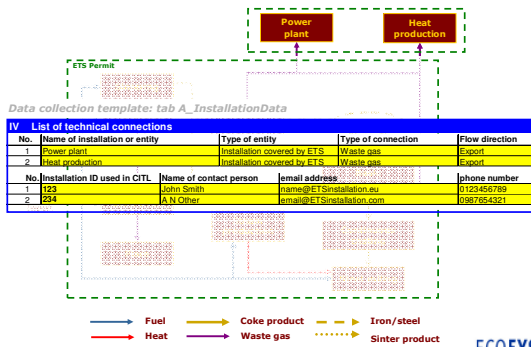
Power plant

Heat production

ETS Permit

Data collection template: tab A_InstallationData

IV List of technical connections

| No. | Name of installation or entity | Type of entity | Type of connection | Flow direction |
|---|---|---|---|---|
| 1 | Power plant | Installation covered by ETS | Waste gas | Export |
| 2 | Heat production | Installation covered by ETS | Waste gas | Export |

| No. | Installation ID used in CITL | Name of contact person | email address | phone number |
|---|---|---|---|---|
| 1 | 123 | John Smith | name@ETSinstallation.eu | 0123456789 |
| 2 | 234 | A N Other | email@ETSinstallation.com | 0987654321 |

Fuel
Heat
Coke product
Waste gas
Iron/steel
Sinter product

ECOFY